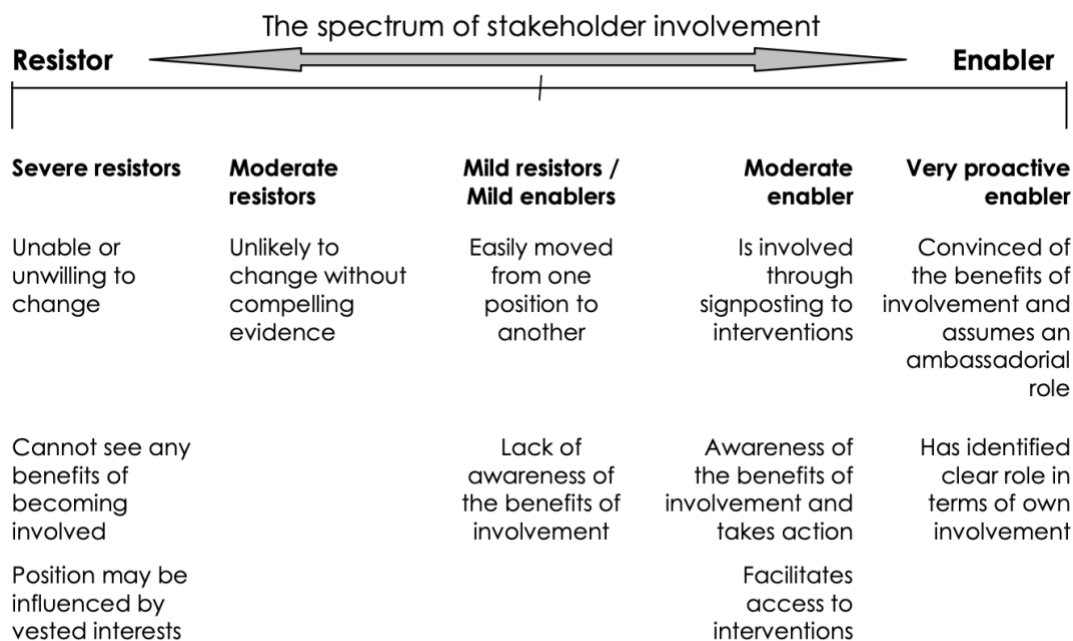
The spectrum of stakeholder involvement

Resistor

Enabler

Severe resistors

Unable or unwilling to change

Cannot see any benefits of becoming involved

Position may be influenced by vested interests

Moderate resistors

Unlikely to change without compelling evidence

Mild resistors / Mild enablers

Easily moved from one position to another

Lack of awareness of the benefits of involvement

Moderate enabler

Is involved through signposting to interventions

Awareness of the benefits of involvement and takes action

Facilitates access to interventions

Very proactive enabler

Convinced of the benefits of involvement and assumes an ambassadorial role

Has identified clear role in terms of own involvement